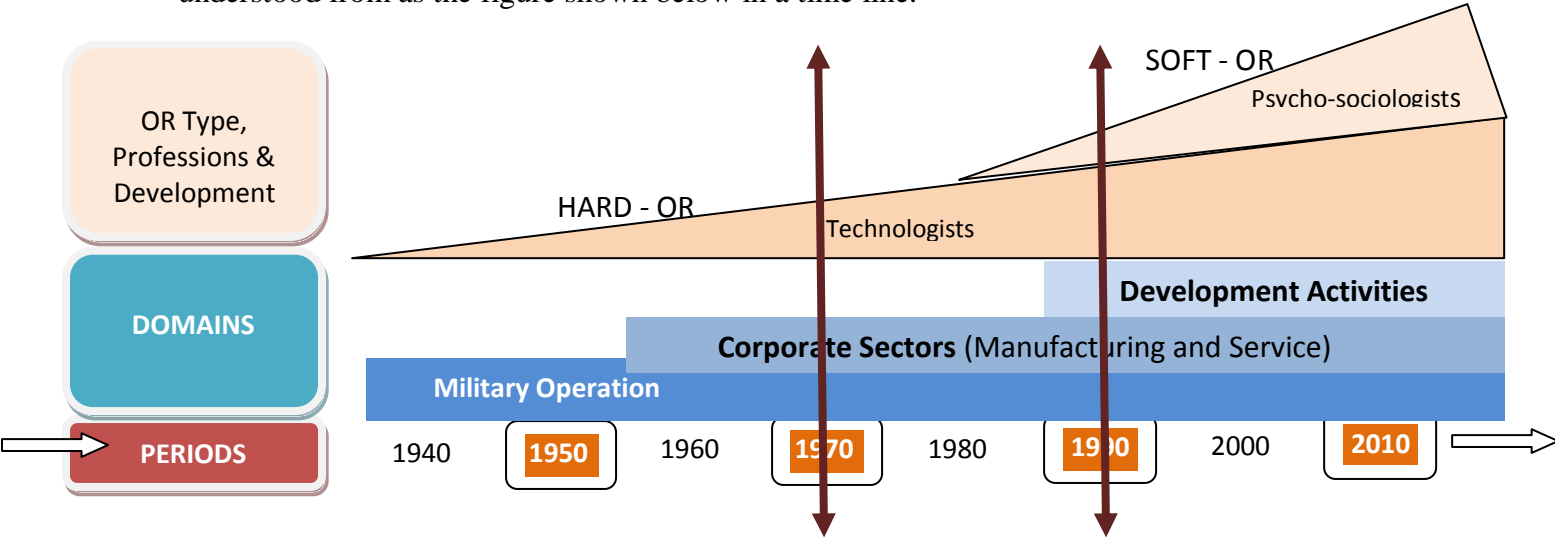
understood from as the figure shown below in a time line.

OR Type, Professions & Development

DOMAINS

PERIODS

SOFT - OR

Psycho-sociologists

HARD - OR

Technologists

Development Activities

Corporate Sectors (Manufacturing and Service)

Military Operation

1940 1950 1960 1970 1980 1990 2000 2010